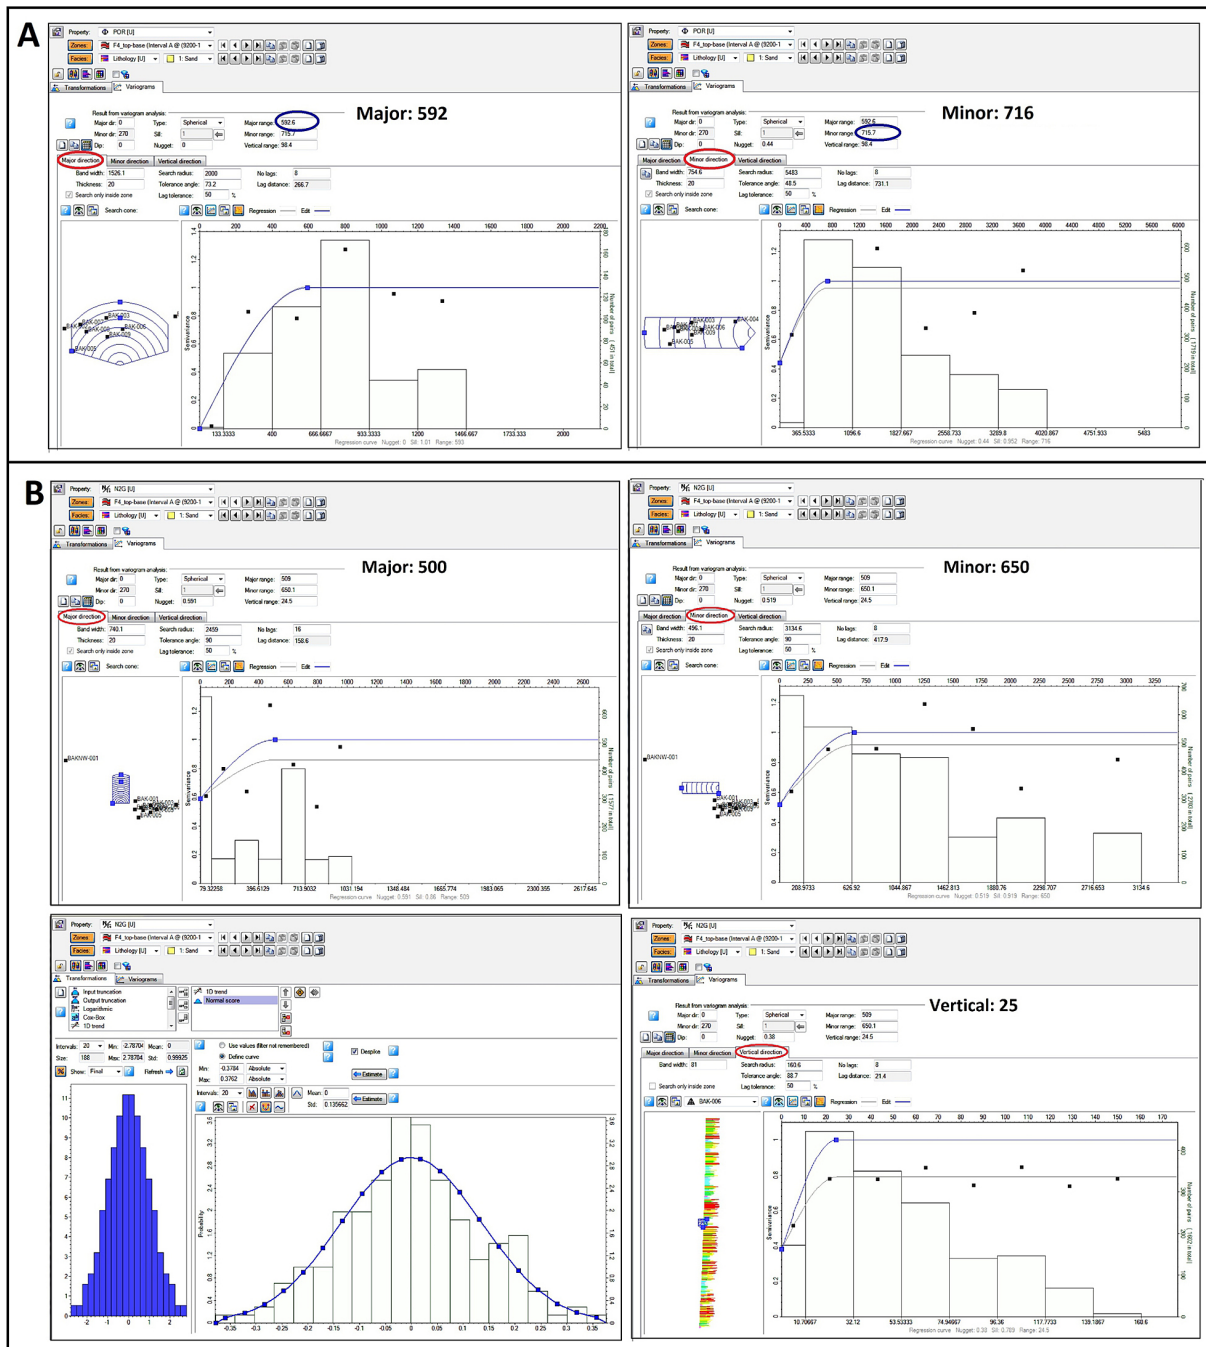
A

Property: POR [U]
Zones: F4_top-base (Interval A @ (9200-1
Facies: Lithology [U] 1: Sand
Transformations Variograms
Result from variogram analysis:
Major dir: 0 Type: Spherical Major range: 592.6
Minor dir: 270 Sill: 1 Minor range: 715.7
Dip: 0 Nugget: 0 Vertical range: 98.4
Major direction Minor direction Vertical direction
Band width: 1526.1 Search radius: 2000 No lags: 8
Thickness: 20 Tolerance angle: 73.2 Lag distance: 266.7
Search only inside zone Lag tolerance: 50 %
Search cone: Regression Edit

Major: 592

BAK-003 BAK-006 BAK-005 BAK-009
Semivariance
Number of pairs
133.3333 400 666.6667 933.3333 1200 1466.667 1733.333 2000
Regression curve Nugget: 0 Sill: 1.01 Range: 593

Property: POR [U]
Zones: F4_top-base (Interval A @ (9200-1
Facies: Lithology [U] 1: Sand
Transformations Variograms
Result from variogram analysis:
Major dir: 0 Type: Spherical Major range: 592.6
Minor dir: 270 Sill: 1 Minor range: 715.7
Dip: 0 Nugget: 0.44 Vertical range: 98.4
Major direction Minor direction Vertical direction
Band width: 754.6 Search radius: 5483 No lags: 8
Thickness: 20 Tolerance angle: 48.5 Lag distance: 731.1
Search only inside zone Lag tolerance: 50 %
Search cone: Regression Edit

Minor: 716

Semivariance
Number of pairs
365.5333 1096.6 1827.667 2558.733 3289.8 4020.867 4751.933 5483
Regression curve Nugget: 0.44 Sill: 0.952 Range: 716

B

Property: N2G [U]
Zones: F4_top-base (Interval A @ (9200-1
Facies: Lithology [U] 1: Sand
Result from variogram analysis:
Major dir: 0 Type: Spherical Major range: 509
Minor dir: 270 Sill: 1 Minor range: 650.1
Dip: 0 Nugget: 0.591 Vertical range: 24.5
Major direction Minor direction Vertical direction
Band width: 740.1 Search radius: 2459 No lags: 16
Thickness: 20 Tolerance angle: 90 Lag distance: 158.6
Search only inside zone Lag tolerance: 50 %

Major: 500

BAKNW-001
Semivariance
79.32258 396.6129 713.9032 1031.194 1348.484 1665.774 1983.065 2300.355 2617.645
Regression curve Nugget: 0.551 Sill: 0.86 Range: 509

Property: N2G [U]
Result from variogram analysis:
Major dir: 0 Type: Spherical Major range: 509
Minor dir: 270 Sill: 1 Minor range: 650.1
Dip: 0 Nugget: 0.519 Vertical range: 24.5
Major direction Minor direction Vertical direction
Band width: 496.1 Search radius: 3134.6 No lags: 8
Thickness: 20 Tolerance angle: 90 Lag distance: 417.9
Search only inside zone Lag tolerance: 50 %

Minor: 650

BAKNW-001
Semivariance
208.9733 626.92 1044.867 1462.813 1880.76 2298.707 2716.653 3134.6
Regression curve Nugget: 0.519 Sill: 0.919 Range: 650

Property: N2G [U]
Transformations Variograms
Input truncation
Output truncation
Logarithmic
Cox-Box
1D trend
Normal score
Intervals: 20 Min: 2.78704 Mean: 0
Size: 188 Max: 2.78704 Std: 0.99925
Show: Final Refresh
Use values (filter not remembered)
Define curve
Min: -0.3784 Absolute
Max: 0.3762 Absolute
Despike
Estimate
Intervals: 20 Mean: 0
Std: 0.135662
Probability
-0.35 -0.3 -0.25 -0.2 -0.15 -0.1 -0.05 0 0.05 0.1 0.15 0.2 0.25 0.3 0.35

Property: N2G [U]
Result from variogram analysis:
Major dir: 0 Type: Spherical Major range: 509
Minor dir: 270 Sill: 1 Minor range: 650.1
Dip: 0 Nugget: 0.38 Vertical range: 24.5
Major direction Minor direction Vertical direction
Band width: 81 Search radius: 160.6 No lags: 8
Tolerance angle: 88.7 Lag distance: 21.4
Search only inside zone Lag tolerance: 50 %
BAK-006 Regression Edit

Vertical: 25

Semivariance
Number of pairs
10.70667 32.12 53.53333 74.94667 96.36 117.7733 139.1867 160.6
Regression curve Nugget: 0.38 Sill: 0.789 Range: 24.5